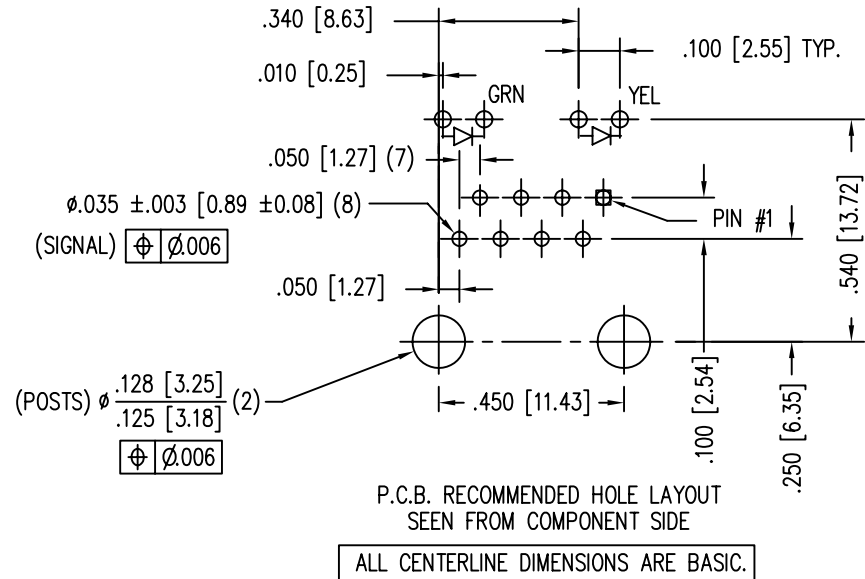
.340 [8.63]

.100 [2.55] TYP.

.010 [0.25]

GRN

YEL

.050 [1.27] (7)

ø.035 ±.003 [0.89 ±0.08] (8)

(SIGNAL) | ⊕ | Ø.006 |

PIN #1

.540 [13.72]

.050 [1.27]

(POSTS) ø $\frac{.128\ [3.25]}{.125\ [3.18]}$ (2)

| ⊕ | Ø.006 |

.450 [11.43]

.100 [2.54]

.250 [6.35]

P.C.B. RECOMMENDED HOLE LAYOUT
SEEN FROM COMPONENT SIDE

ALL CENTERLINE DIMENSIONS ARE BASIC.